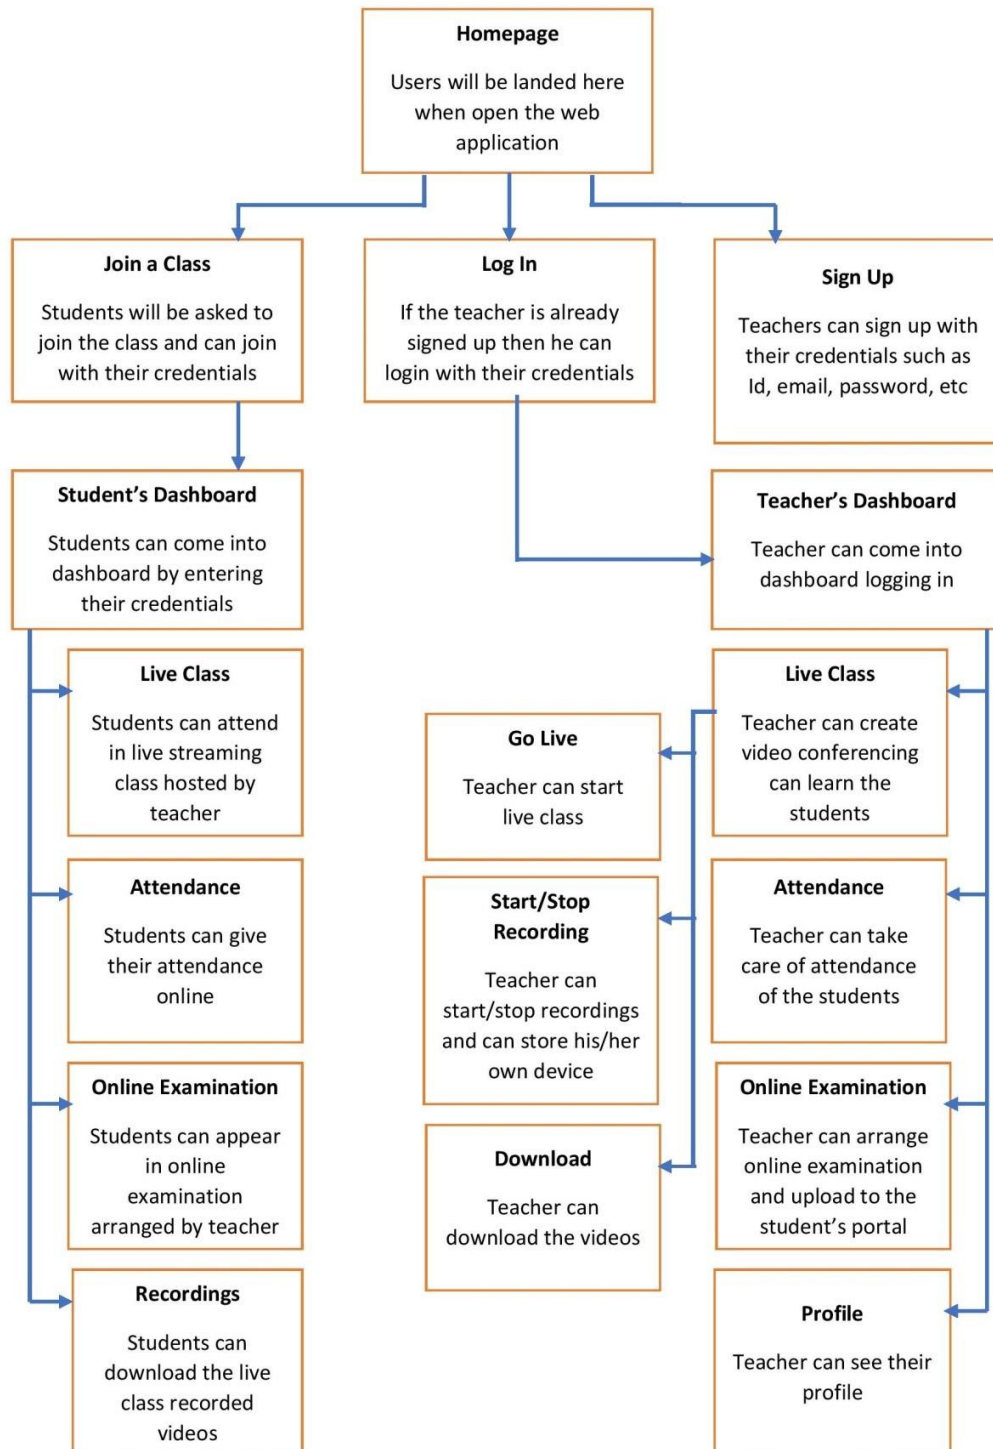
Homepage

Users will be landed here when open the web application

Join a Class

Students will be asked to join the class and can join with their credentials

Log In

If the teacher is already signed up then he can login with their credentials

Sign Up

Teachers can sign up with their credentials such as Id, email, password, etc

Student's Dashboard

Students can come into dashboard by entering their credentials

Teacher's Dashboard

Teacher can come into dashboard logging in

Live Class

Students can attend in live streaming class hosted by teacher

Attendance

Students can give their attendance online

Online Examination

Students can appear in online examination arranged by teacher

Recordings

Students can download the live class recorded videos

Go Live

Teacher can start live class

Start/Stop Recording

Teacher can start/stop recordings and can store his/her own device

Download

Teacher can download the videos

Live Class

Teacher can create video conferencing can learn the students

Attendance

Teacher can take care of attendance of the students

Online Examination

Teacher can arrange online examination and upload to the student's portal

Profile

Teacher can see their profile